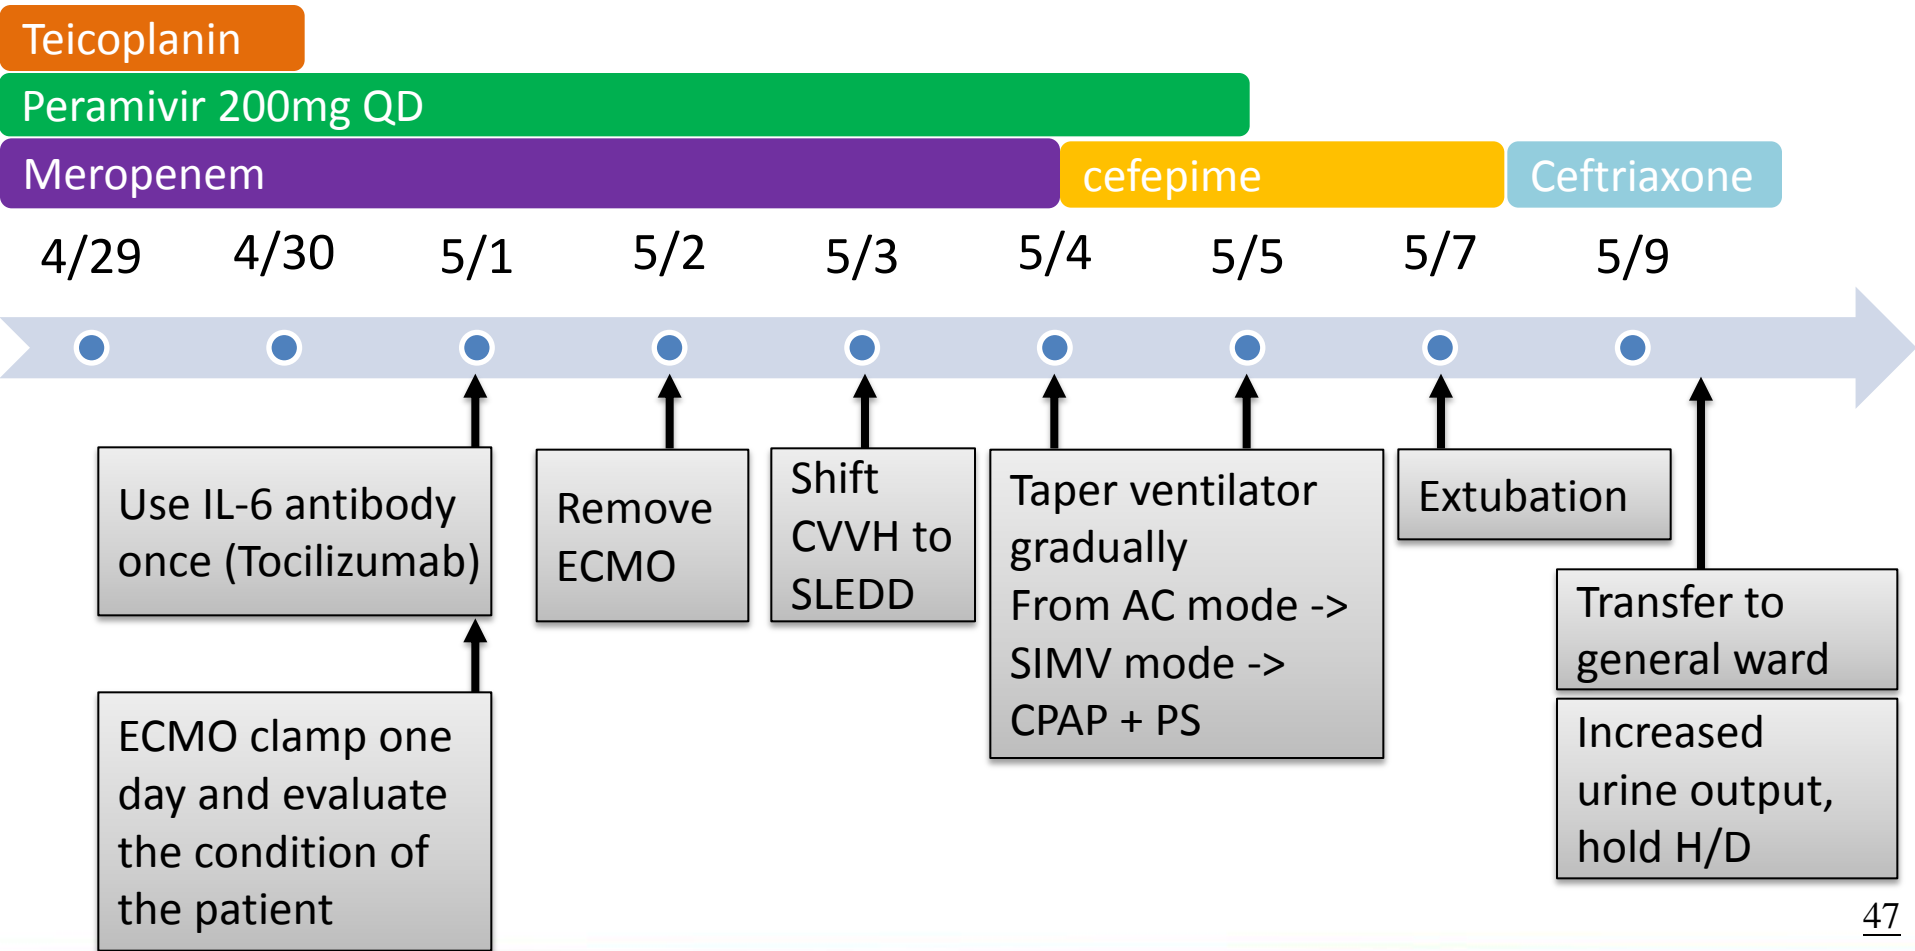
Teicoplanin

Peramivir 200mg QD

Meropenem

cefepime

Ceftriaxone

4/29 4/30 5/1 5/2 5/3 5/4 5/5 5/7 5/9

Use IL-6 antibody once (Tocilizumab)

ECMO clamp one day and evaluate the condition of the patient

Remove ECMO

Shift CVVH to SLEDD

Taper ventilator gradually
From AC mode ->
SIMV mode ->
CPAP + PS

Extubation

Transfer to general ward

Increased urine output, hold H/D

47